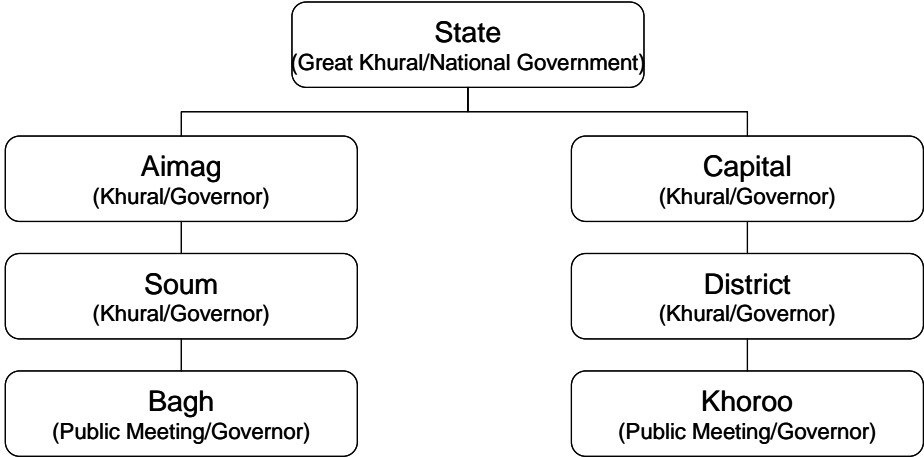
State
(Great Khural/National Government)

Aimag
(Khural/Governor)

Soum
(Khural/Governor)

Bagh
(Public Meeting/Governor)

Capital
(Khural/Governor)

District
(Khural/Governor)

Khoroo
(Public Meeting/Governor)